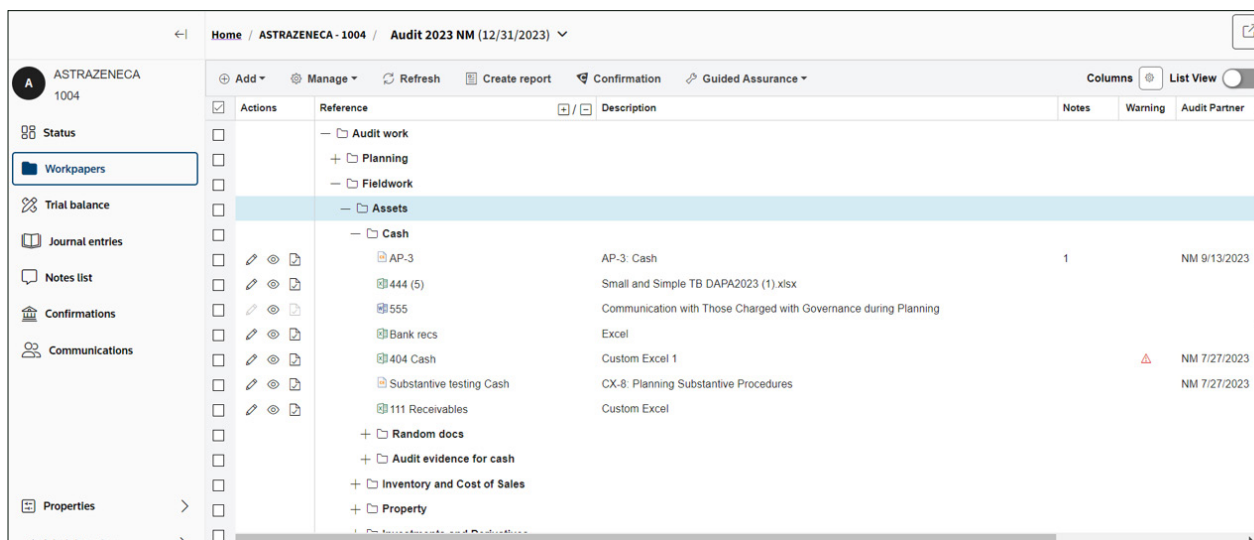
Home / ASTRAZENECA - 1004 / Audit 2023 NM (12/31/2023)

ASTRAZENECA
1004

Status
Workpapers
Trial balance
Journal entries
Notes list
Confirmations
Communications

Properties

Add ▾ Manage ▾ Refresh Create report Confirmation Guided Assurance ▾ Columns List View

| | Actions | Reference | Description | Notes | Warning | Audit Partner |
|---|---|---|---|---|---|---|
| | | — Audit work | | | | |
| | | + Planning | | | | |
| | | — Fieldwork | | | | |
| | | — Assets | | | | |
| | | — Cash | | | | |
| | | AP-3 | AP-3: Cash | 1 | | NM 9/13/2023 |
| | | 444 (5) | Small and Simple TB DAPA2023 (1).xlsx | | | |
| | | 555 | Communication with Those Charged with Governance during Planning | | | |
| | | Bank recs | Excel | | | |
| | | 404 Cash | Custom Excel 1 | | | NM 7/27/2023 |
| | | Substantive testing Cash | CX-8: Planning Substantive Procedures | | | NM 7/27/2023 |
| | | 111 Receivables | Custom Excel | | | |
| | | + Random docs | | | | |
| | | + Audit evidence for cash | | | | |
| | | + Inventory and Cost of Sales | | | | |
| | | + Property | | | | |
| | | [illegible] | | | | |